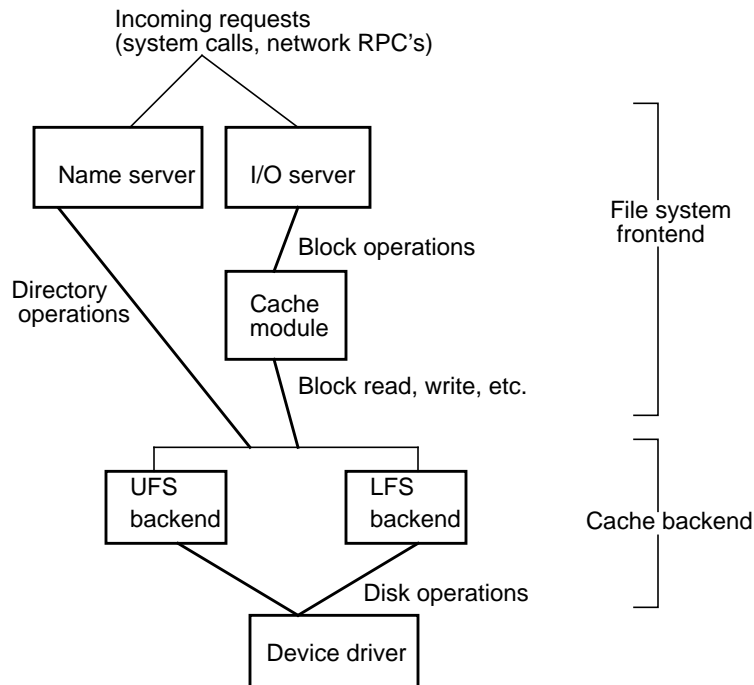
Incoming requests
(system calls, network RPC’s)

Name server

I/O server

File system
frontend

Block operations

Directory
operations

Cache
module

Block read, write, etc.

UFS
backend

LFS
backend

Cache backend

Disk operations

Device driver